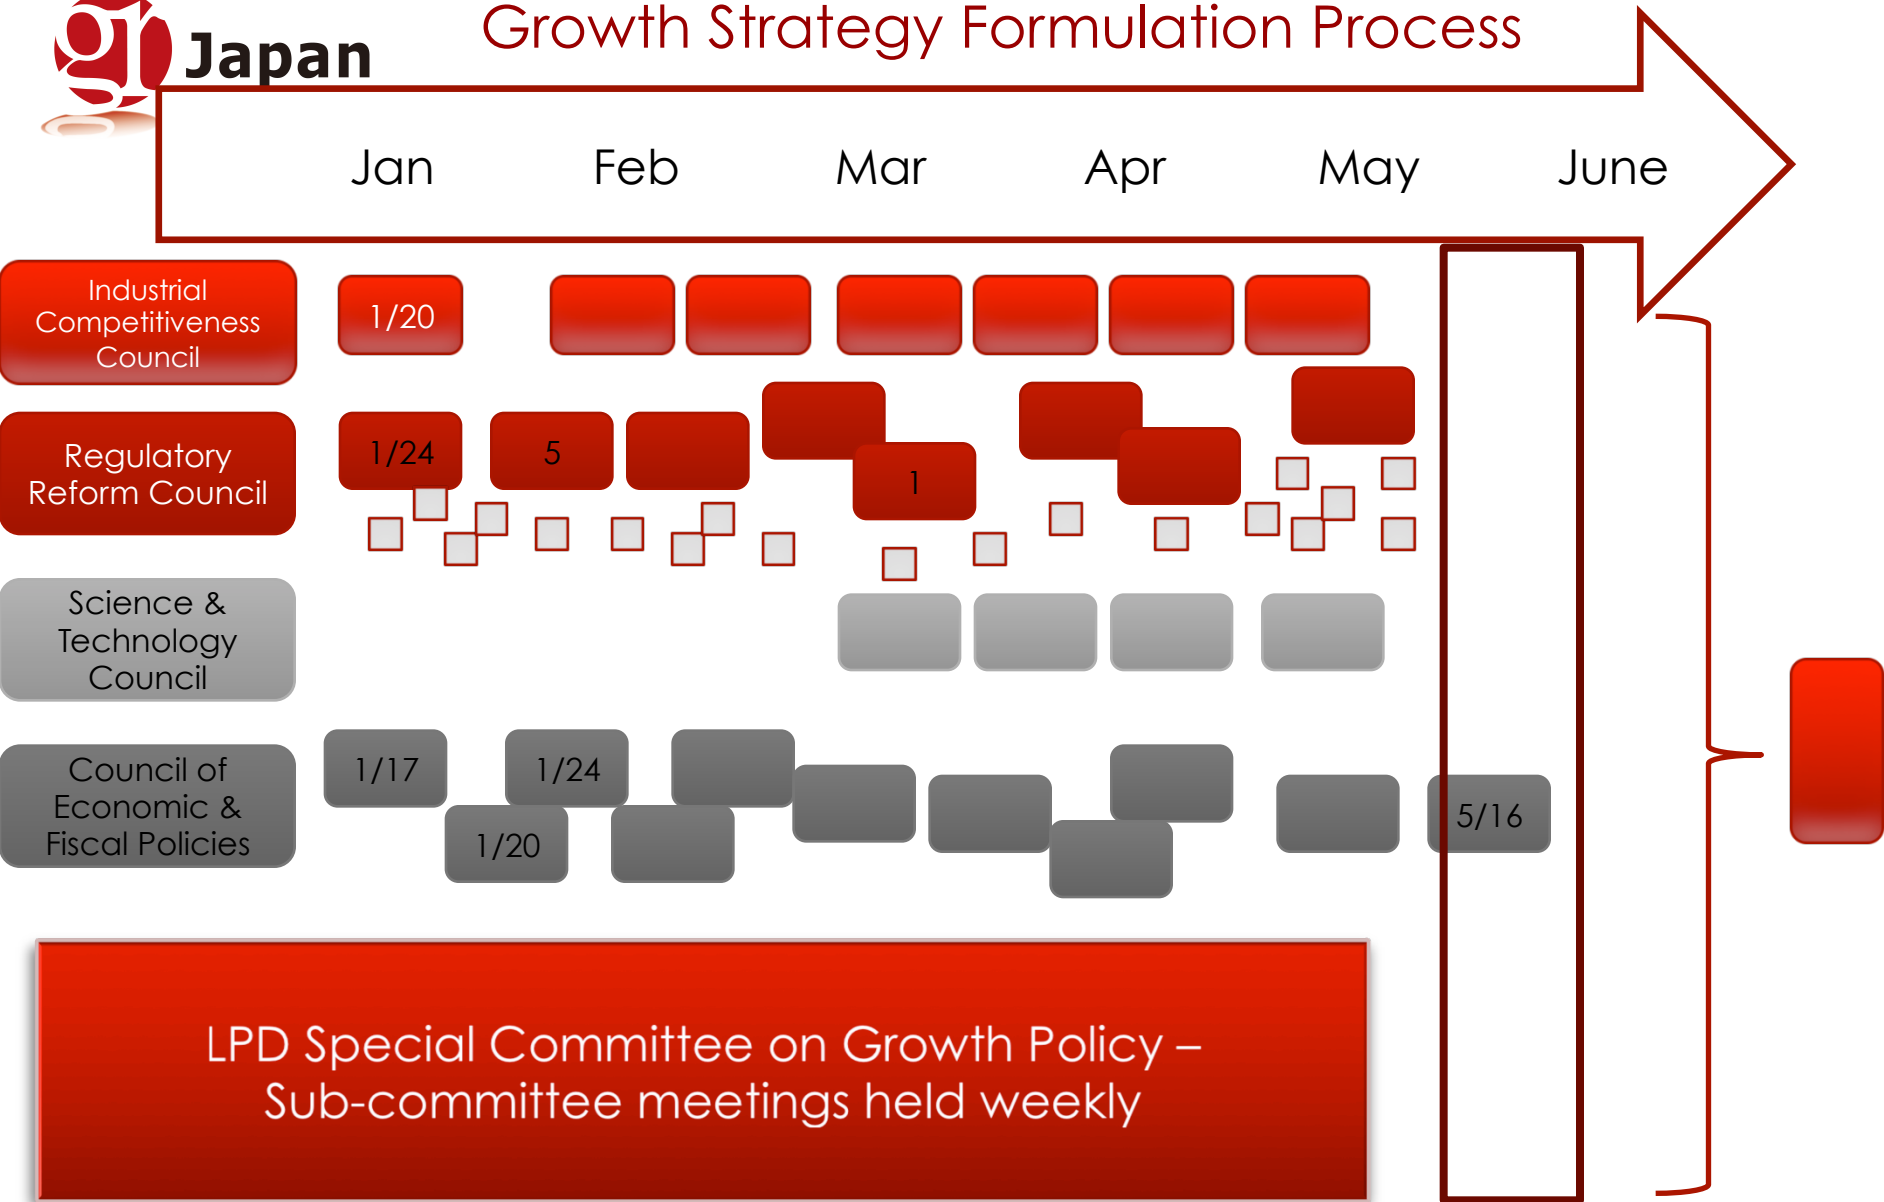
gr Japan

Growth Strategy Formulation Process

Jan Feb Mar Apr May June

Industrial Competitiveness Council

1/20

Regulatory Reform Council

1/24

5

1

Science & Technology Council

Council of Economic & Fiscal Policies

1/17

1/24

1/20

5/16

LPD Special Committee on Growth Policy – Sub-committee meetings held weekly